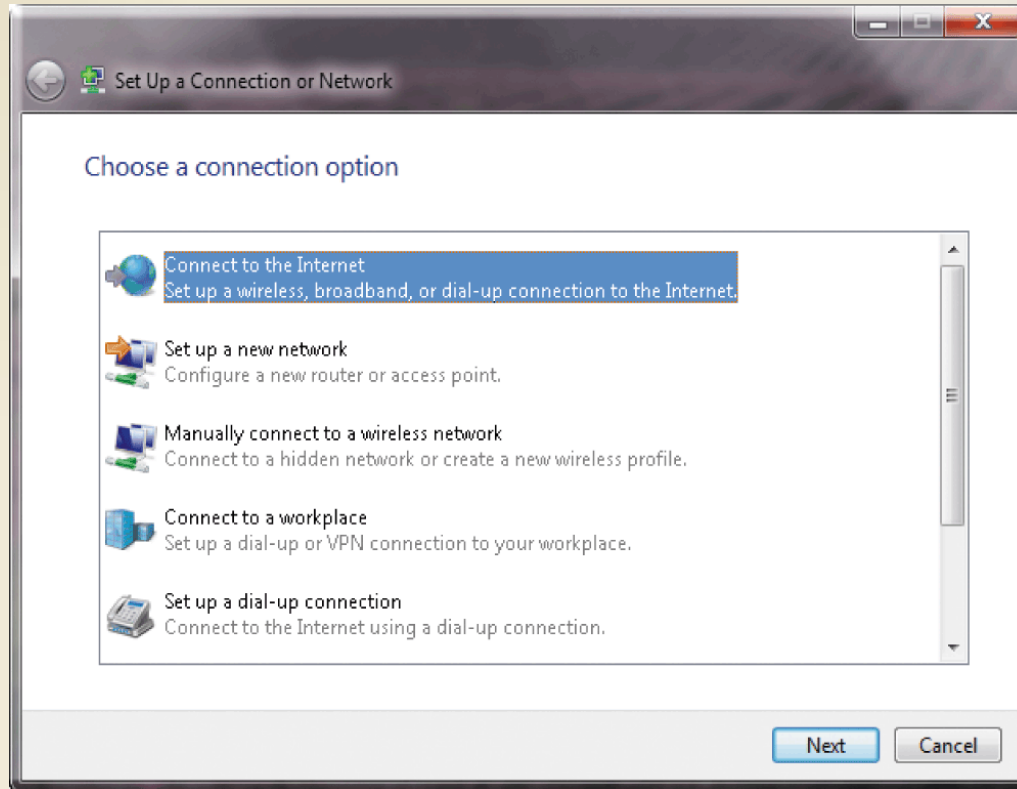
Set Up a Connection or Network

Choose a connection option

Connect to the Internet
Set up a wireless, broadband, or dial-up connection to the Internet.

Set up a new network
Configure a new router or access point.

Manually connect to a wireless network
Connect to a hidden network or create a new wireless profile.

Connect to a workplace
Set up a dial-up or VPN connection to your workplace.

Set up a dial-up connection
Connect to the Internet using a dial-up connection.

Next
Cancel